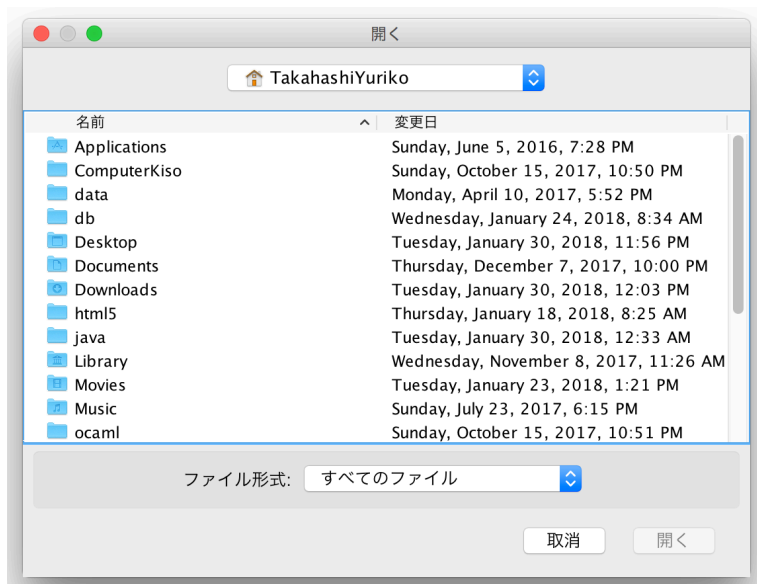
開く

TakahashiYuriko

| 名前 | 変更日 |
|---|---|
| Applications | Sunday, June 5, 2016, 7:28 PM |
| ComputerKiso | Sunday, October 15, 2017, 10:50 PM |
| data | Monday, April 10, 2017, 5:52 PM |
| db | Wednesday, January 24, 2018, 8:34 AM |
| Desktop | Tuesday, January 30, 2018, 11:56 PM |
| Documents | Thursday, December 7, 2017, 10:00 PM |
| Downloads | Tuesday, January 30, 2018, 12:03 PM |
| html5 | Thursday, January 18, 2018, 8:25 AM |
| java | Tuesday, January 30, 2018, 12:33 AM |
| Library | Wednesday, November 8, 2017, 11:26 AM |
| Movies | Tuesday, January 23, 2018, 1:21 PM |
| Music | Sunday, July 23, 2017, 6:15 PM |
| ocaml | Sunday, October 15, 2017, 10:51 PM |

ファイル形式: すべてのファイル

取消 開く